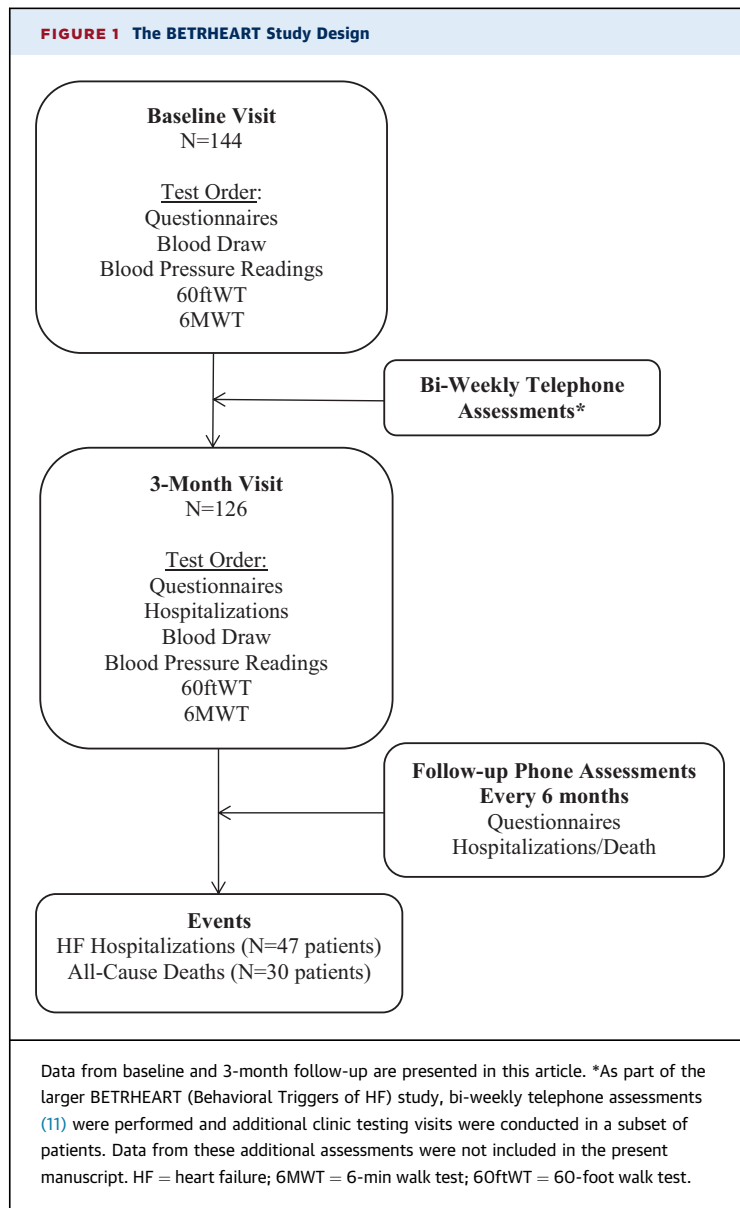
FIGURE 1 The BETRHEART Study Design

Baseline Visit
N=144

Test Order:
Questionnaires
Blood Draw
Blood Pressure Readings
60ftWT
6MWT

Bi-Weekly Telephone Assessments*

3-Month Visit
N=126

Test Order:
Questionnaires
Hospitalizations
Blood Draw
Blood Pressure Readings
60ftWT
6MWT

Follow-up Phone Assessments Every 6 months
Questionnaires
Hospitalizations/Death

Events
HF Hospitalizations (N=47 patients)
All-Cause Deaths (N=30 patients)

Data from baseline and 3-month follow-up are presented in this article. *As part of the larger BETRHEART (Behavioral Triggers of HF) study, bi-weekly telephone assessments (11) were performed and additional clinic testing visits were conducted in a subset of patients. Data from these additional assessments were not included in the present manuscript. HF = heart failure; 6MWT = 6-min walk test; 60ftWT = 60-foot walk test.